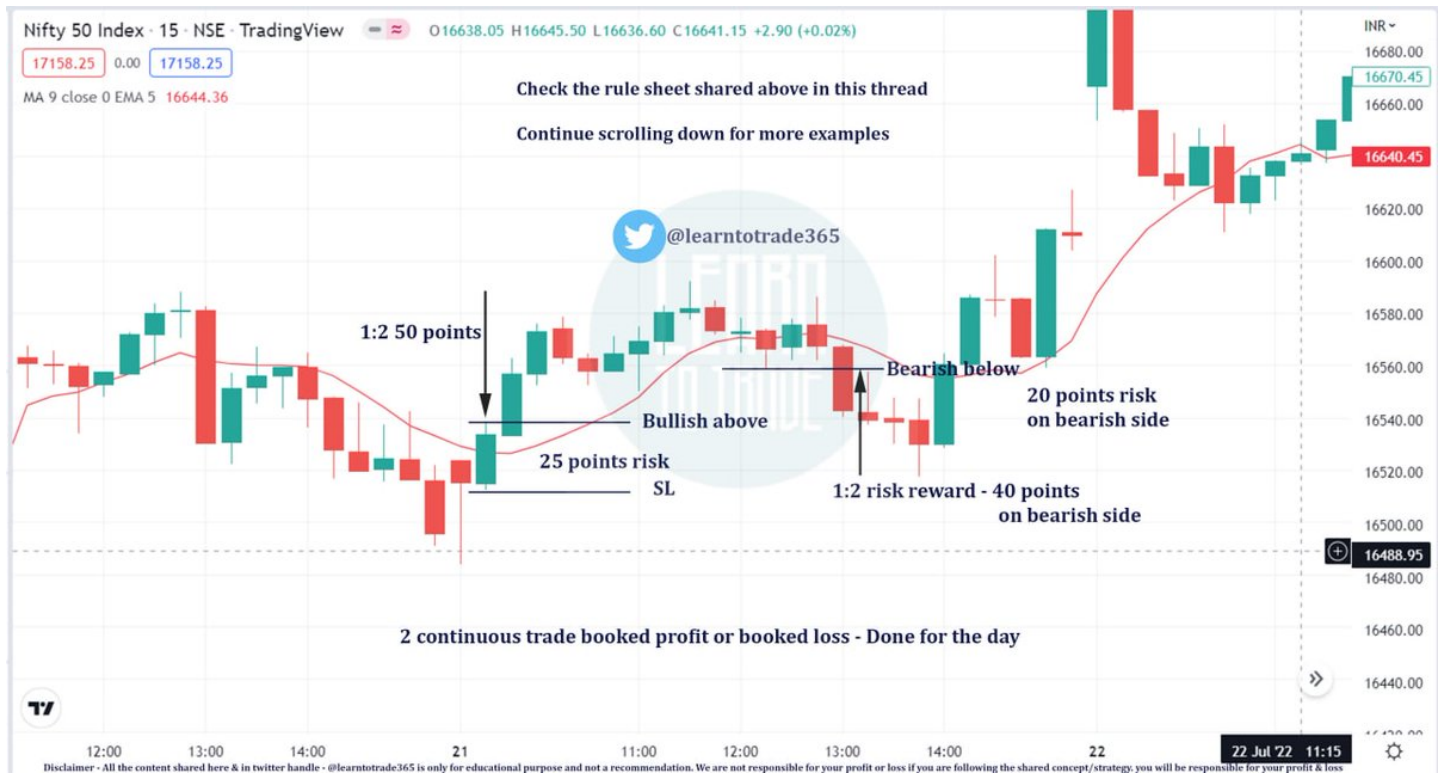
Nifty 50 Index · 15 · NSE · TradingView O16638.05 H16645.50 L16636.60 C16641.15 +2.90 (+0.02%)
17158.25 0.00 17158.25
MA 9 close 0 EMA 5 16644.36

Check the rule sheet shared above in this thread

Continue scrolling down for more examples

@learntotrade365

1:2 50 points

Bullish above

25 points risk

SL

Bearish below

20 points risk on bearish side

1:2 risk reward - 40 points on bearish side

2 continuous trade booked profit or booked loss - Done for the day

INR
16680.00
16670.45
16660.00
16640.45
16620.00
16600.00
16580.00
16560.00
16540.00
16520.00
16500.00
16488.95
16480.00
16460.00
16440.00
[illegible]

12:00 13:00 14:00 21 11:00 12:00 13:00 14:00 22 22 Jul '22 11:15

Disclaimer - All the content shared here & in twitter handle - @learntotrade365 is only for educational purpose and not a recommendation. We are not responsible for your profit or loss if you are following the shared concept/strategy. you will be responsible for your profit & loss